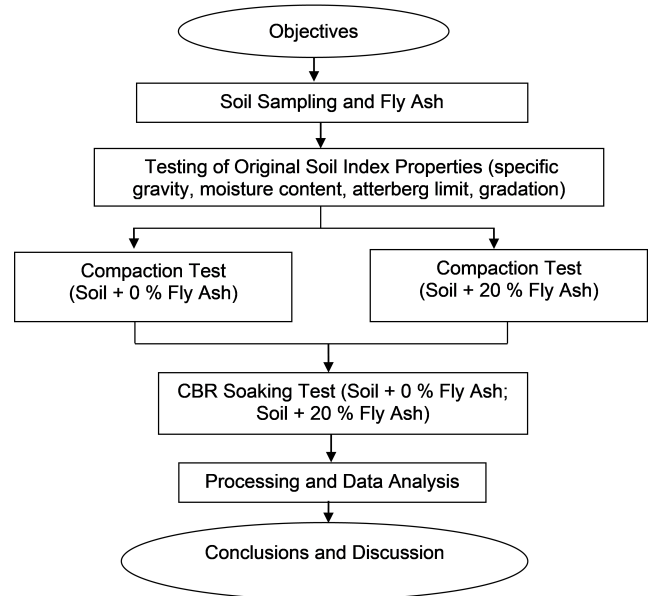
Objectives

Soil Sampling and Fly Ash

Testing of Original Soil Index Properties (specific gravity, moisture content, atterberg limit, gradation)

Compaction Test (Soil + 0 % Fly Ash)

Compaction Test (Soil + 20 % Fly Ash)

CBR Soaking Test (Soil + 0 % Fly Ash; Soil + 20 % Fly Ash)

Processing and Data Analysis

Conclusions and Discussion